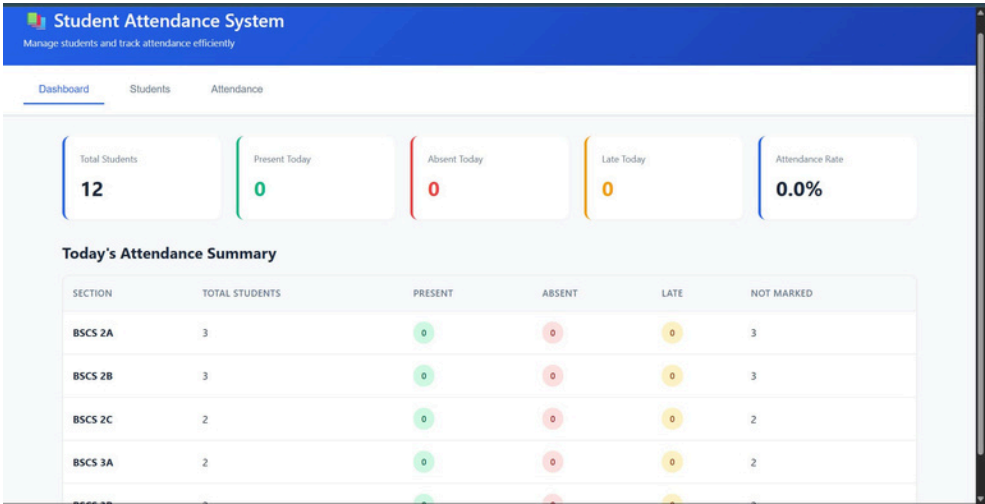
Student Attendance System
Manage students and track attendance efficiently

Dashboard Students Attendance

Total Students
12

Present Today
0

Absent Today
0

Late Today
0

Attendance Rate
0.0%

Today's Attendance Summary

| SECTION | TOTAL STUDENTS | PRESENT | ABSENT | LATE | NOT MARKED |
|---|---|---|---|---|---|
| BSCS 2A | 3 | 0 | 0 | 0 | 3 |
| BSCS 2B | 3 | 0 | 0 | 0 | 3 |
| BSCS 2C | 2 | 0 | 0 | 0 | 2 |
| BSCS 3A | 2 | 0 | 0 | 0 | 2 |
| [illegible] | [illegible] | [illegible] | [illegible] | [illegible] | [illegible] |